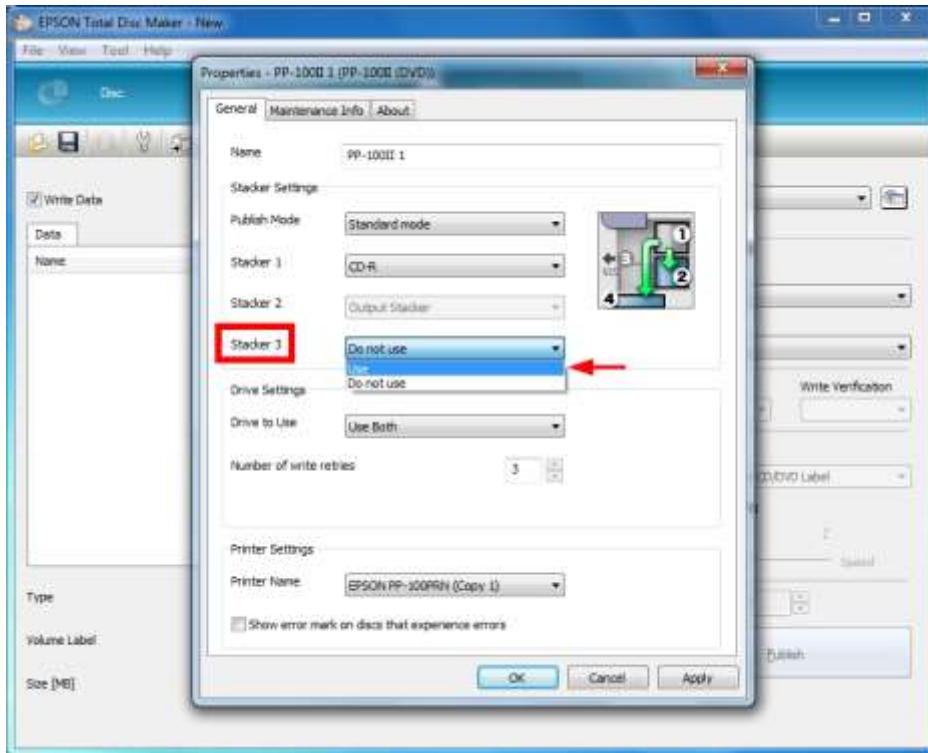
EPSON Total Disc Maker - New

File View Tool Help

Disc

Write Data

Data

Name

Type

Volume Label

Size [MB]

Properties - PP-100II 1 (PP-100II (DVD))

General | Maintenance Info | About

Name PP-100II 1

Stacker Settings

Publish Mode Standard mode

Stacker 1 CD-R

Stacker 2 Output Stacker

Stacker 3 Do not use

Use

Do not use

1

2

3

4

Drive Settings

Drive to Use Use Both

Number of write retries 3

Printer Settings

Printer Name EPSON PP-100PRN (Copy 1)

Show error mark on discs that experience errors

OK Cancel Apply

Write Verification

CD/DVD Label

Speed

Publish